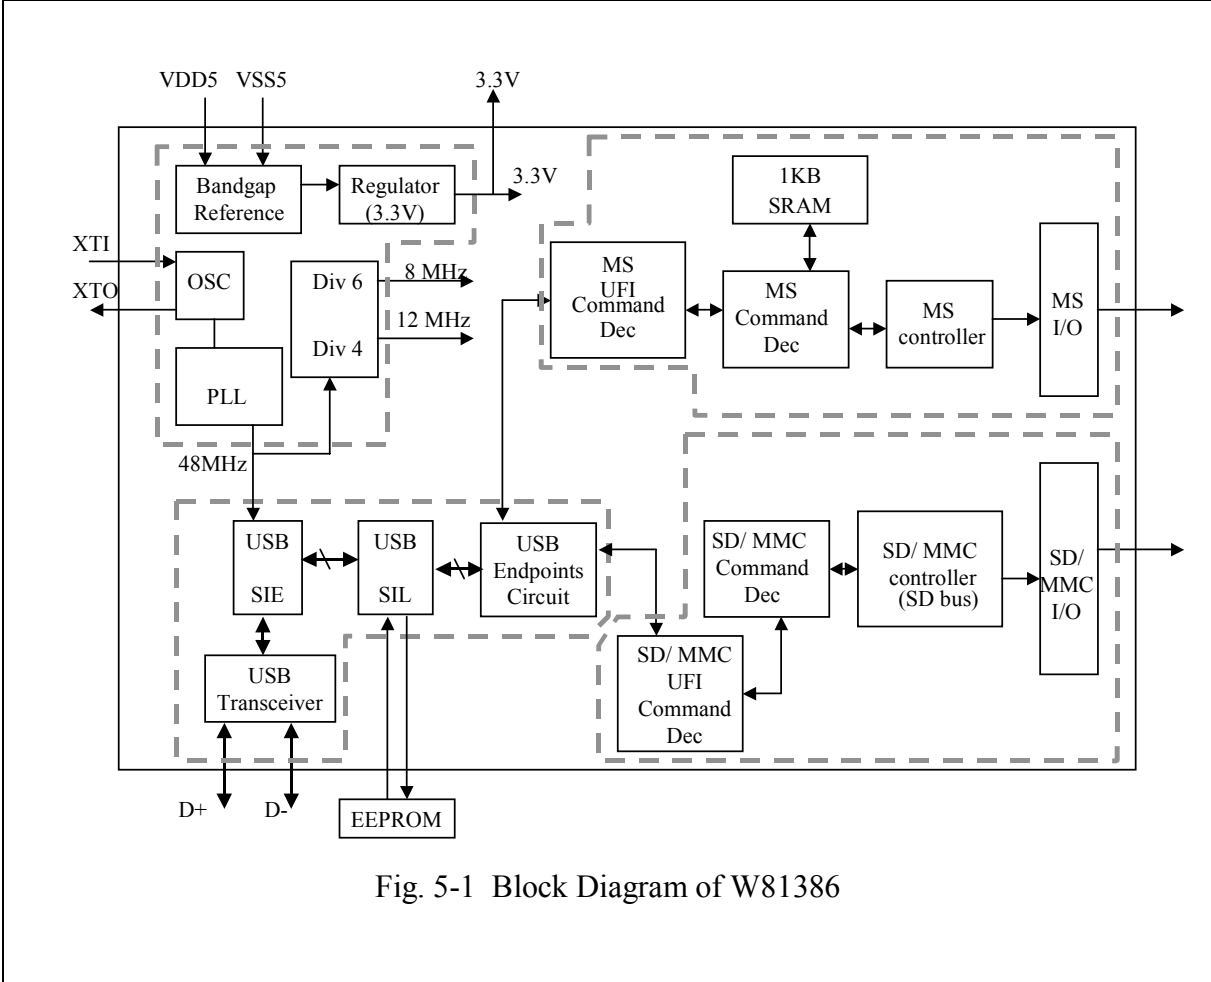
VDD5 VSS5

3.3V

Bandgap Reference

Regulator (3.3V)

3.3V

1KB SRAM

XTI

XTO

OSC

Div 6

Div 4

8 MHz

12 MHz

MS UFI Command Dec

MS Command Dec

MS controller

MS I/O

PLL

48MHz

USB SIE

USB SIL

USB Endpoints Circuit

SD/ MMC Command Dec

SD/ MMC controller (SD bus)

SD/ MMC I/O

USB Transceiver

SD/ MMC UFI Command Dec

D+

D-

EEPROM

Fig. 5-1 Block Diagram of W81386